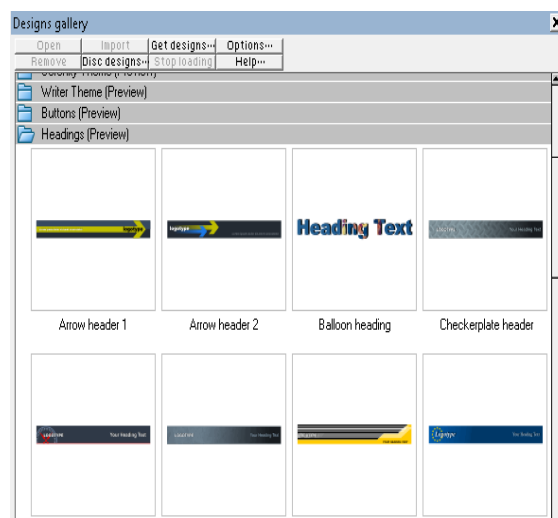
Designs gallery

Open
Import
Get designs...
Options...
Remove
Disc designs...
Stop loading
Help...

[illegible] Theme (Preview)
Writer Theme (Preview)
Buttons (Preview)
Headings (Preview)

logotype

logotype

Heading Text

Your Heading Text

Arrow header 1
Arrow header 2
Balloon heading
Checkerplate header

LOGOTYPE
Your Heading Text

LOGOTYPE
Your Heading Text

LOGOTYPE
Your Heading Text

logotype
Your Heading Text